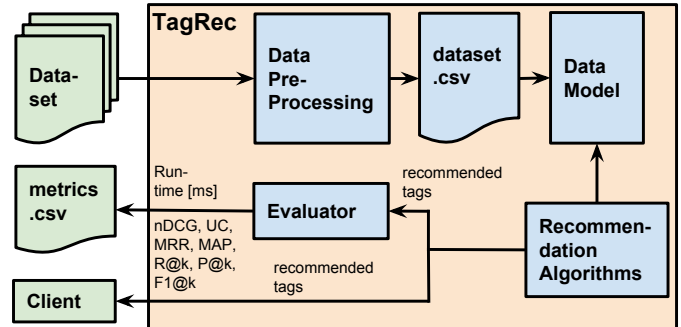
Data-set

TagRec

Data Pre-Processing

dataset .csv

Data Model

metrics .csv

Run-time [ms]

nDCG, UC, MRR, MAP, R@k, P@k, F1@k

Evaluator

recommended tags

Recommen-dation Algorithms

recommended tags

Client